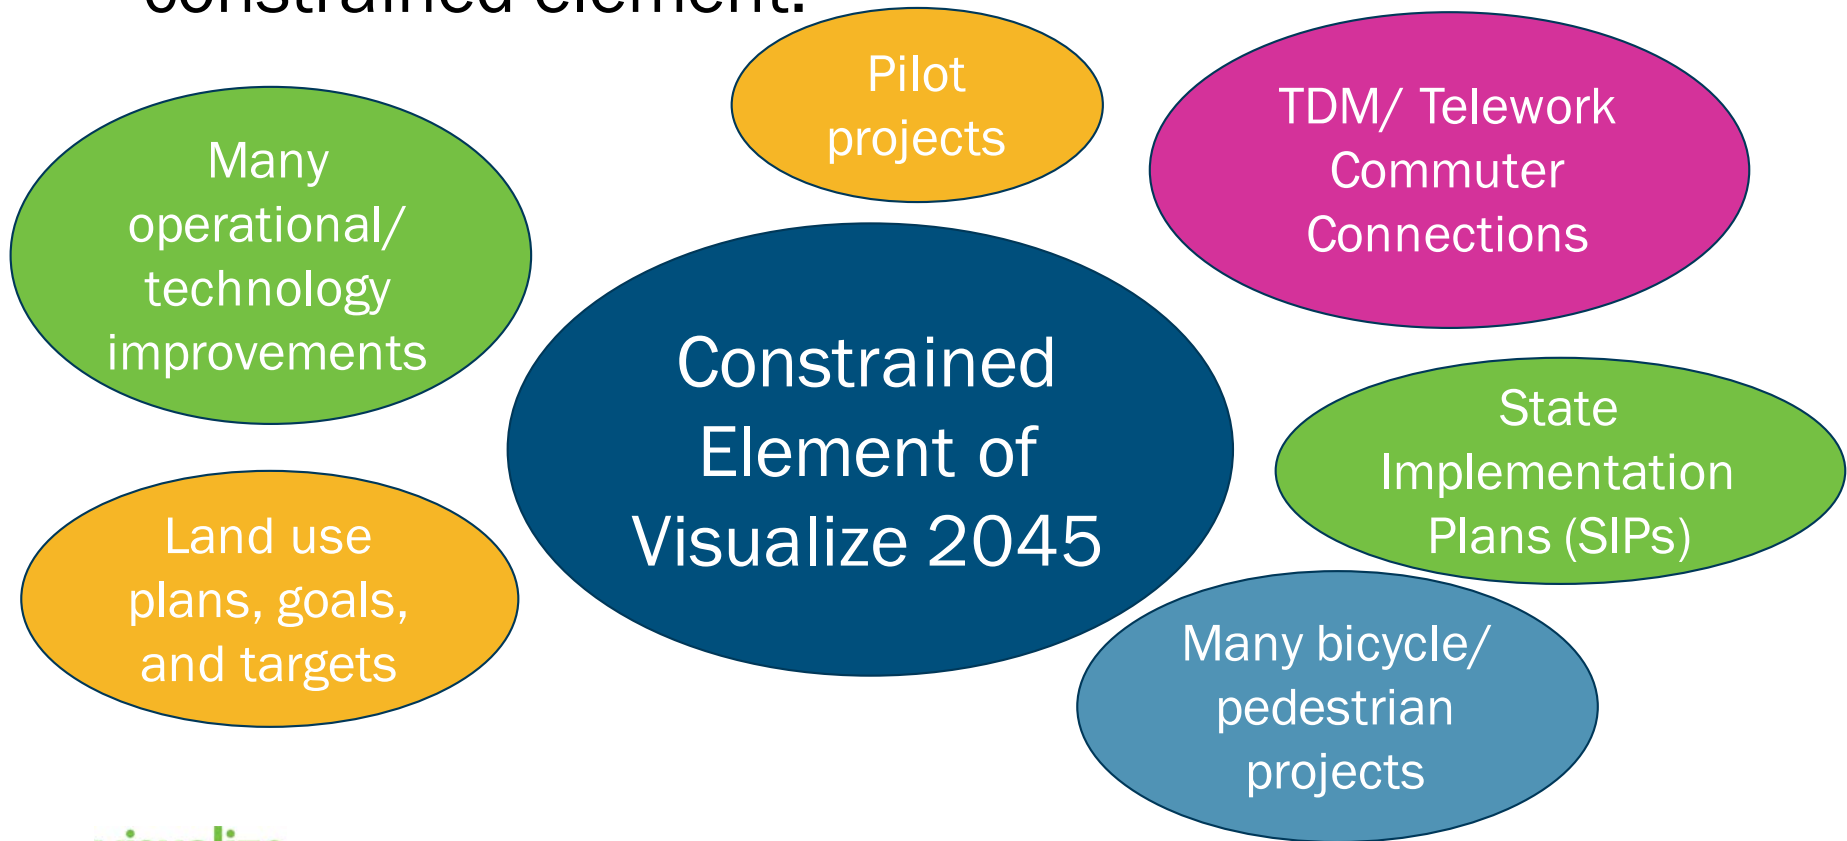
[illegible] constrained element:

Pilot projects

TDM/ Telework Commuter Connections

Many operational/ technology improvements

Constrained Element of Visualize 2045

State Implementation Plans (SIPs)

Land use plans, goals, and targets

Many bicycle/ pedestrian projects

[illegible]